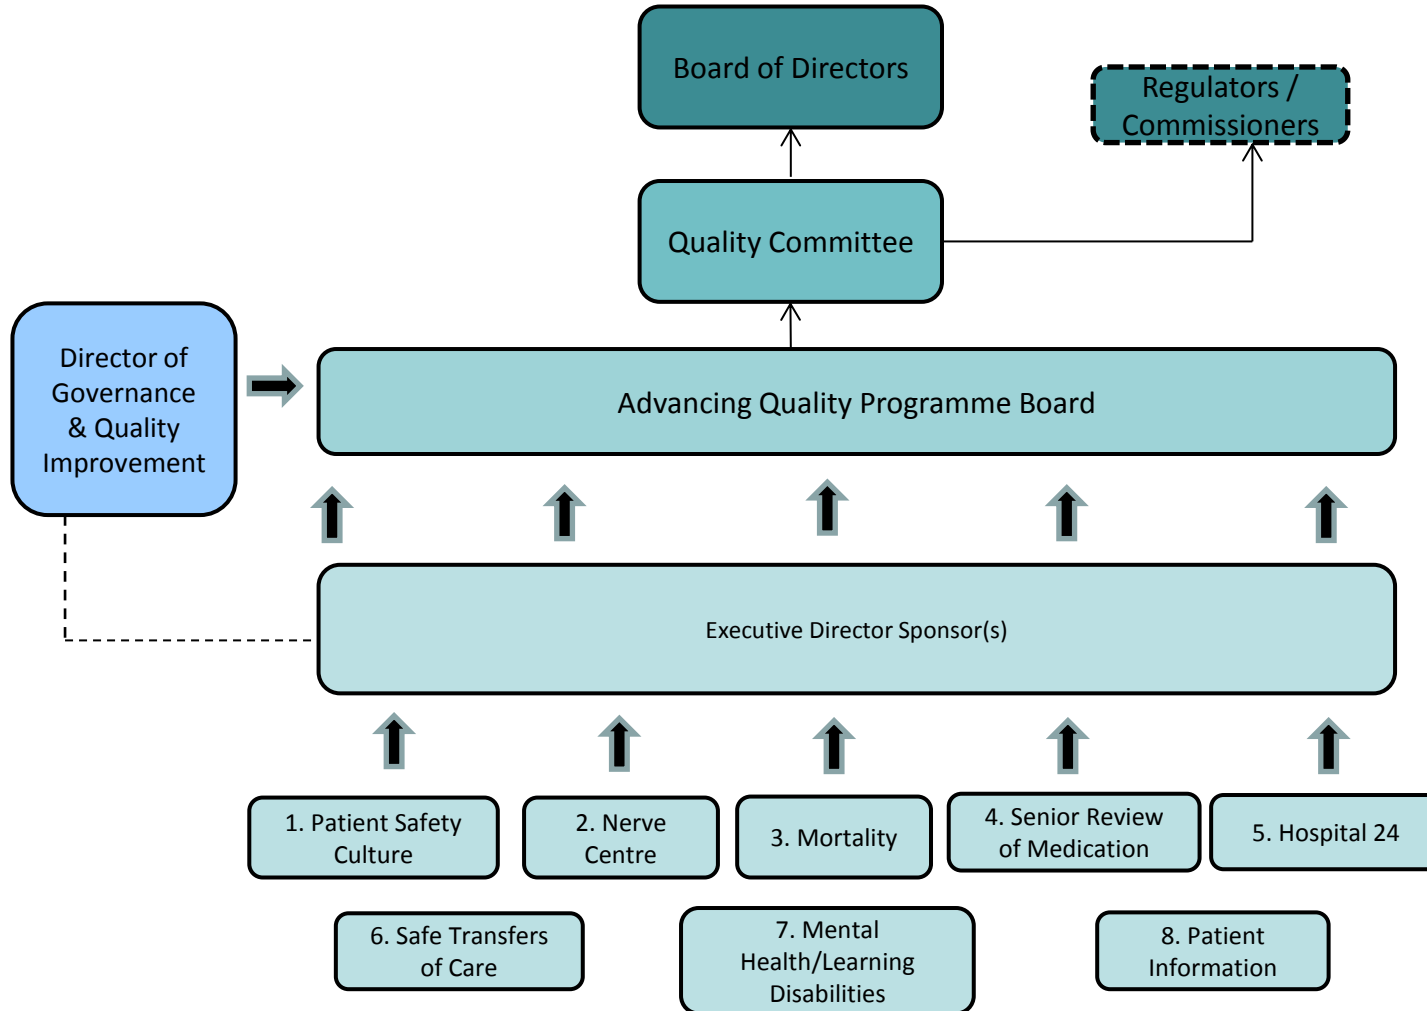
Board of Directors

Regulators / Commissioners

Quality Committee

Director of Governance & Quality Improvement

Advancing Quality Programme Board

Executive Director Sponsor(s)

1. Patient Safety Culture

2. Nerve Centre

3. Mortality

4. Senior Review of Medication

5. Hospital 24

6. Safe Transfers of Care

7. Mental Health/Learning Disabilities

8. Patient Information